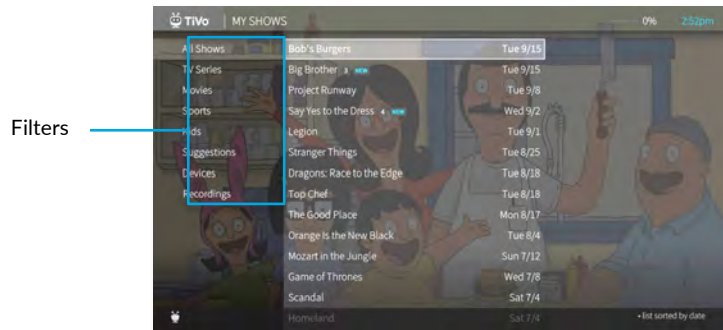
TiVo | MY SHOWS

0% 2:52pm

Filters

All Shows
TV Series
Movies
Sports
Kids
Suggestions
Devices
Recordings

| | |
|---|---|
| Bob's Burgers | Tue 9/15 |
| Big Brother 3 NEW | Tue 9/15 |
| Project Runway | Tue 9/8 |
| Say Yes to the Dress 4 NEW | Wed 9/2 |
| Legion | Tue 9/1 |
| Stranger Things | Tue 8/25 |
| Dragons: Race to the Edge | Tue 8/18 |
| Top Chef | Tue 8/18 |
| The Good Place | Mon 8/17 |
| Orange Is the New Black | Tue 8/4 |
| Mozart in the Jungle | Sun 7/12 |
| Game of Thrones | Wed 7/8 |
| Scandal | Sat 7/4 |
| Homeland | Sat 7/4 |

• list sorted by date